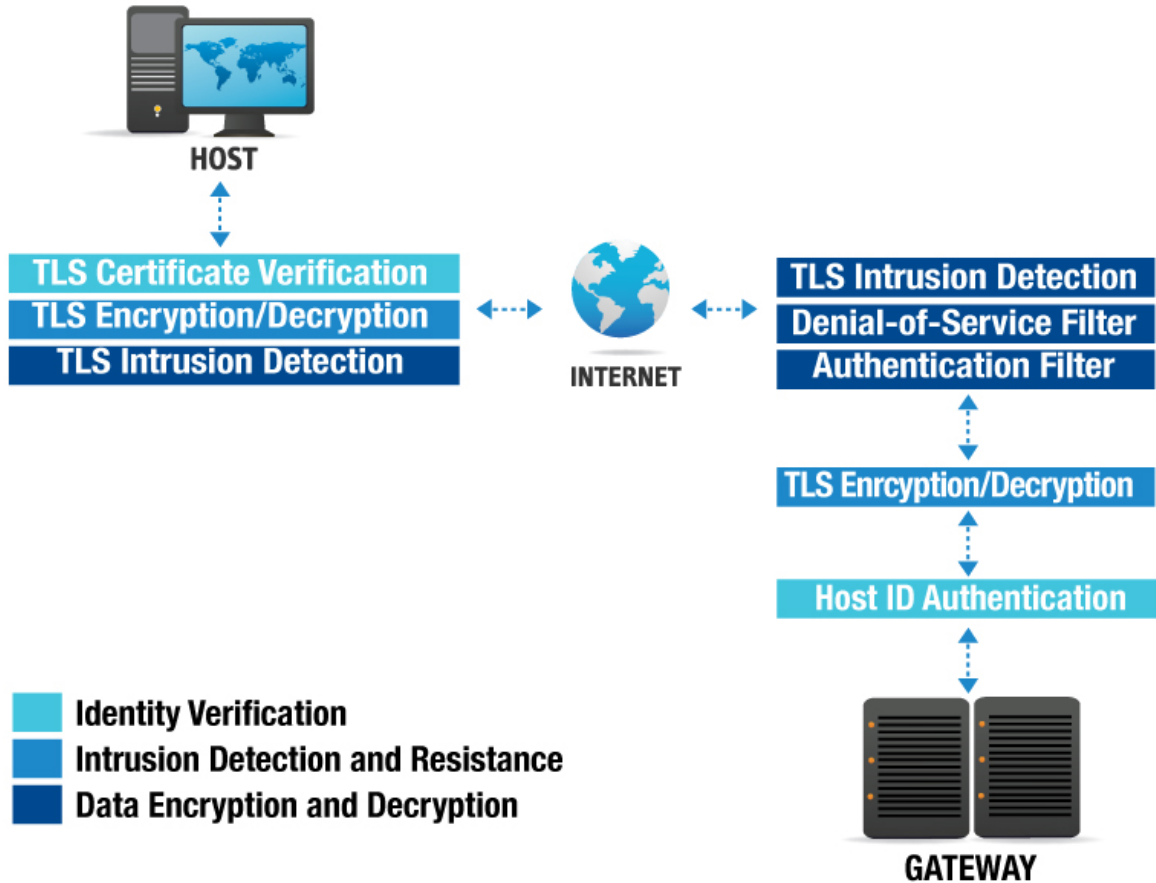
HOST

TLS Certificate Verification
TLS Encryption/Decryption
TLS Intrusion Detection

INTERNET

TLS Intrusion Detection
Denial-of-Service Filter
Authentication Filter

TLS Enrcyption/Decryption

Host ID Authentication

Identity Verification
Intrusion Detection and Resistance
Data Encryption and Decryption

GATEWAY